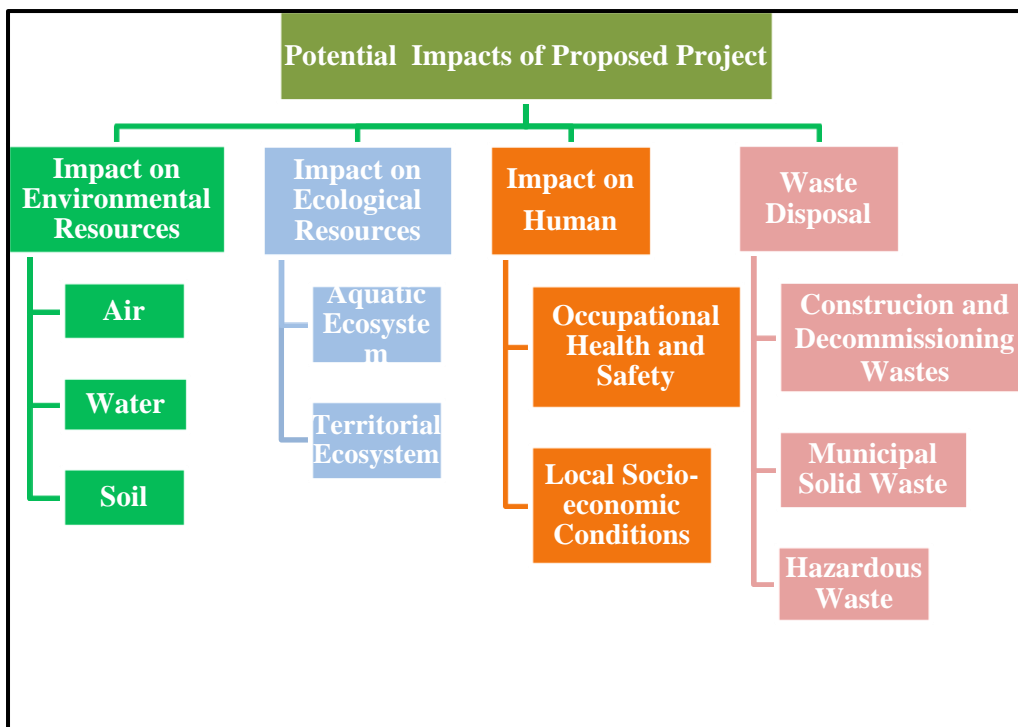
Potential Impacts of Proposed Project

Impact on Environmental Resources

Air

Water

Soil

Impact on Ecological Resources

Aquatic Ecosyste m

Territorial Ecosystem

Impact on Human

Occupational Health and Safety

Local Socio-economic Conditions

Waste Disposal

Construcion and Decommissioning Wastes

Municipal Solid Waste

Hazardous Waste